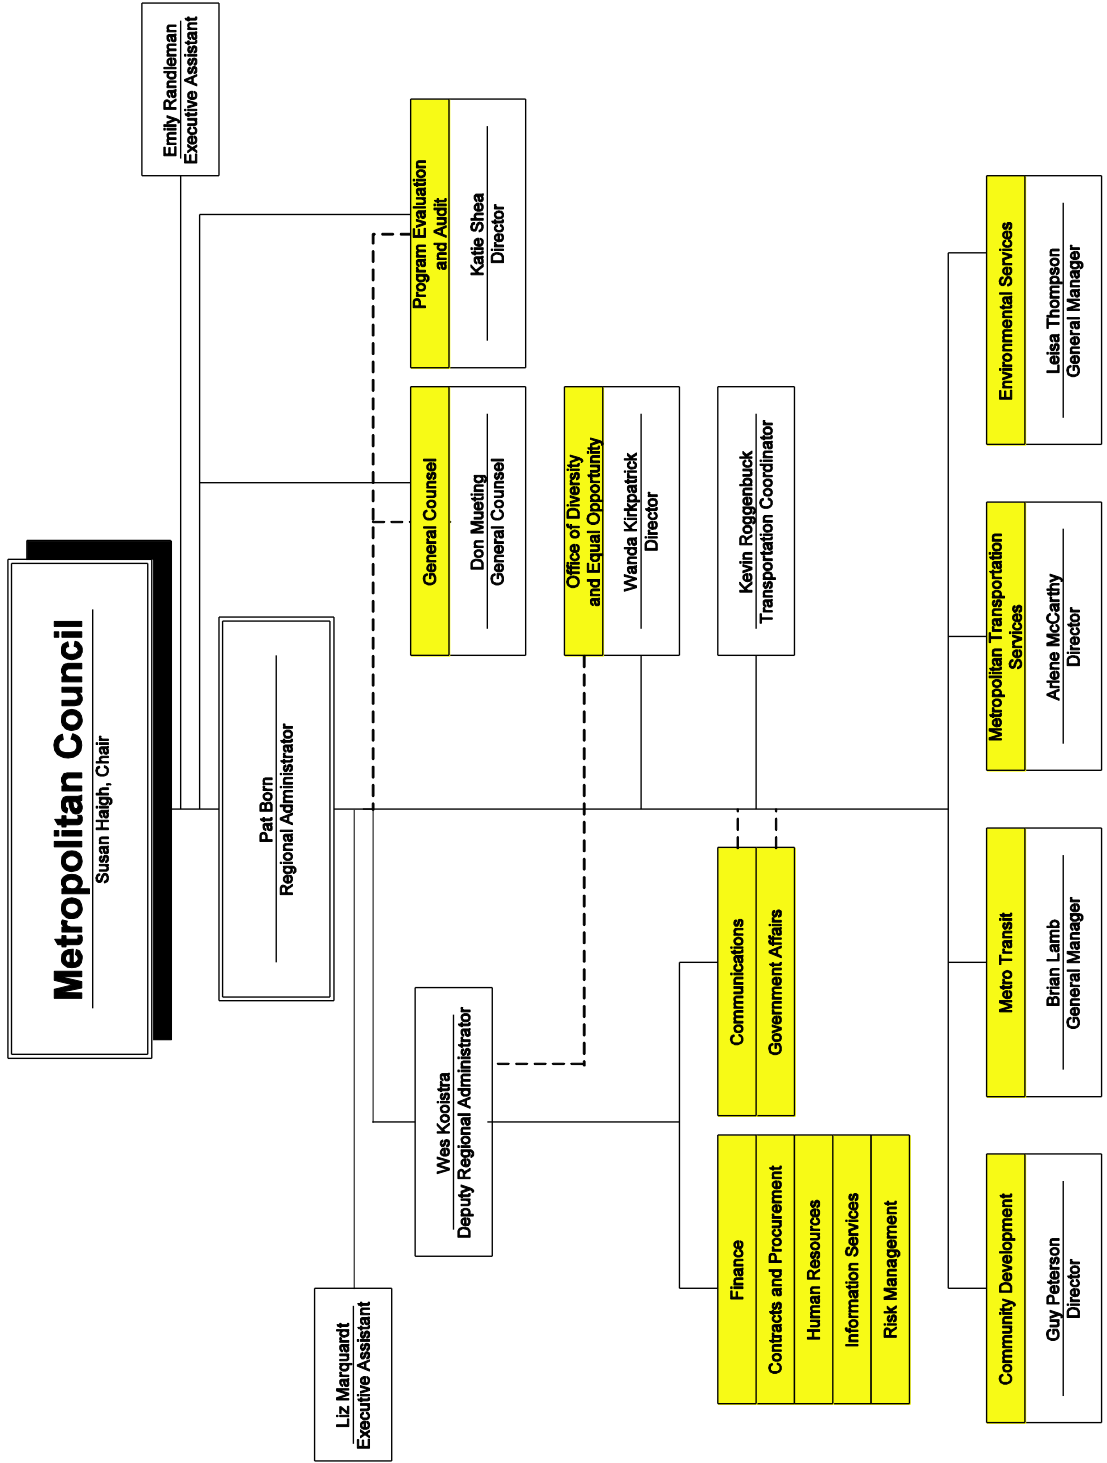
Metropolitan Council
Susan Haigh, Chair

Emily Randleman
Executive Assistant

Pat Born
Regional Administrator

Program Evaluation and Audit
Katie Shea
Director

General Counsel
Don Mueting
General Counsel

Office of Diversity and Equal Opportunity
Wanda Kirkpatrick
Director

Kevin Roggenbuck
Transportation Coordinator

Environmental Services
Leisa Thompson
General Manager

Metropolitan Transportation Services
Arlene McCarthy
Director

Metro Transit
Brian Lamb
General Manager

Community Development
Guy Peterson
Director

Communications

Government Affairs

Wes Kooistra
Deputy Regional Administrator

Finance

Contracts and Procurement

Human Resources

Information Services

Risk Management

Liz Marquardt
Executive Assistant